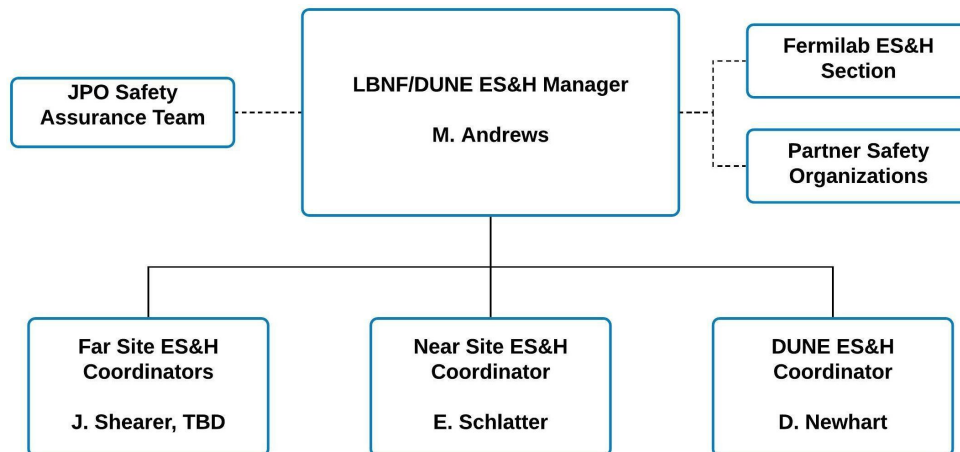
LBNF/DUNE ES&H Manager

M. Andrews

JPO Safety Assurance Team

Fermilab ES&H Section

Partner Safety Organizations

Far Site ES&H Coordinators

J. Shearer, TBD

Near Site ES&H Coordinator

E. Schlatter

DUNE ES&H Coordinator

D. Newhart